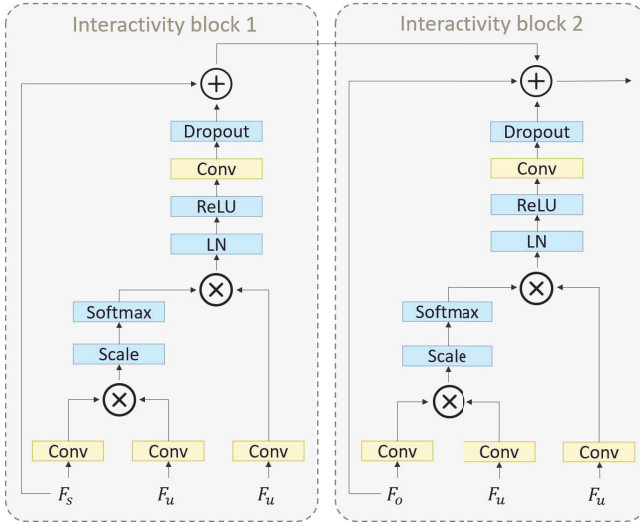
Interactivity block 1

Dropout

Conv

ReLU

LN

Softmax

Scale

Conv

Conv

Conv

$F_s$

$F_u$

$F_u$

Interactivity block 2

Dropout

Conv

ReLU

LN

Softmax

Scale

Conv

Conv

Conv

$F_o$

$F_u$

$F_u$